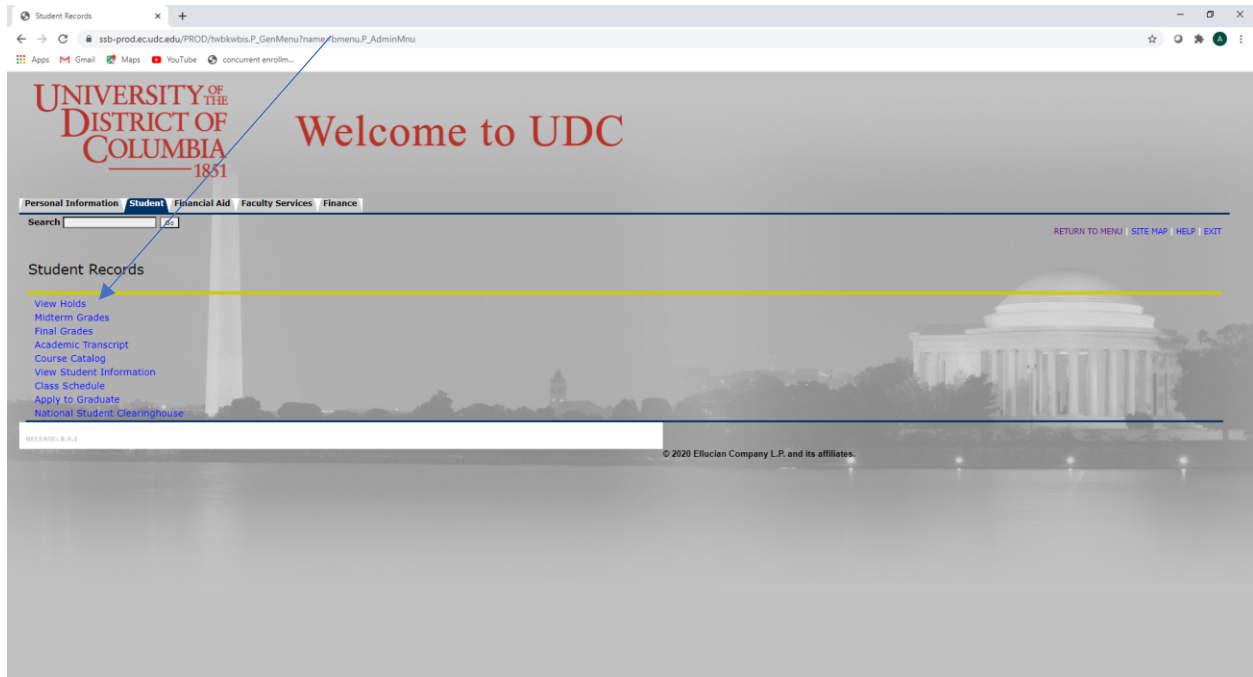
Student Records ×  +

ssb-prod.ec.udc.edu/PROD/twbkwbis.P_GenMenu?name=bmenu.P_AdminMnu

Apps  Gmail  Maps  YouTube  concurrent enrollm...

UNIVERSITY OF THE DISTRICT OF COLUMBIA 1851

Welcome to UDC

Personal Information | Student | Financial Aid | Faculty Services | Finance

Search  Go

RETURN TO MENU | SITE MAP | HELP | EXIT

Student Records

View Holds
Midterm Grades
Final Grades
Academic Transcript
Course Catalog
View Student Information
Class Schedule
Apply to Graduate
National Student Clearinghouse

RELEASE: 8.8.1

© 2020 Ellucian Company L.P. and its affiliates.